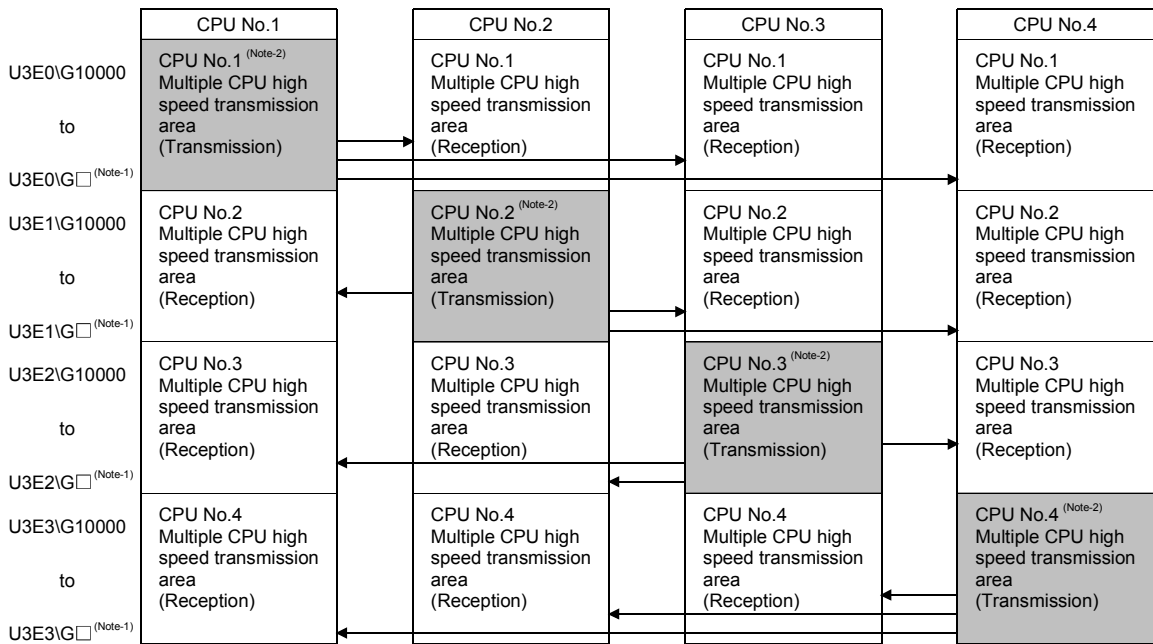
| | CPU No.1 | CPU No.2 | CPU No.3 | CPU No.4 |
|---|---|---|---|---|
| U3E0\G10000 to U3E0\G□ $^{(Note-1)}$ | CPU No.1 $^{(Note-2)}$ Multiple CPU high speed transmission area (Transmission) | CPU No.1 Multiple CPU high speed transmission area (Reception) | CPU No.1 Multiple CPU high speed transmission area (Reception) | CPU No.1 Multiple CPU high speed transmission area (Reception) |
| U3E1\G10000 to U3E1\G□ $^{(Note-1)}$ | CPU No.2 Multiple CPU high speed transmission area (Reception) | CPU No.2 $^{(Note-2)}$ Multiple CPU high speed transmission area (Transmission) | CPU No.2 Multiple CPU high speed transmission area (Reception) | CPU No.2 Multiple CPU high speed transmission area (Reception) |
| U3E2\G10000 to U3E2\G□ $^{(Note-1)}$ | CPU No.3 Multiple CPU high speed transmission area (Reception) | CPU No.3 Multiple CPU high speed transmission area (Reception) | CPU No.3 $^{(Note-2)}$ Multiple CPU high speed transmission area (Transmission) | CPU No.3 Multiple CPU high speed transmission area (Reception) |
| U3E3\G10000 to U3E3\G□ $^{(Note-1)}$ | CPU No.4 Multiple CPU high speed transmission area (Reception) | CPU No.4 Multiple CPU high speed transmission area (Reception) | CPU No.4 Multiple CPU high speed transmission area (Reception) | CPU No.4 $^{(Note-2)}$ Multiple CPU high speed transmission area (Transmission) |